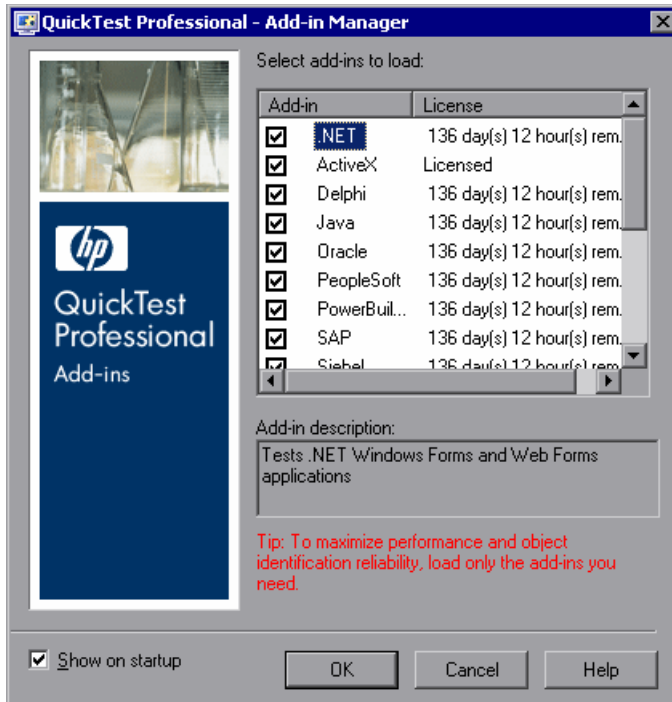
QuickTest Professional - Add-in Manager

hp
QuickTest Professional
Add-ins

Select add-ins to load:

| Add-in | License |
|---|---|
| .NET | 136 day(s) 12 hour(s) rem. |
| ActiveX | Licensed |
| Delphi | 136 day(s) 12 hour(s) rem. |
| Java | 136 day(s) 12 hour(s) rem. |
| Oracle | 136 day(s) 12 hour(s) rem. |
| PeopleSoft | 136 day(s) 12 hour(s) rem. |
| PowerBuil... | 136 day(s) 12 hour(s) rem. |
| SAP | 136 day(s) 12 hour(s) rem. |
| Siebel | 136 day(s) 12 hour(s) rem. |

Add-in description:
Tests .NET Windows Forms and Web Forms applications

Tip: To maximize performance and object identification reliability, load only the add-ins you need.

Show on startup

OK
Cancel
Help